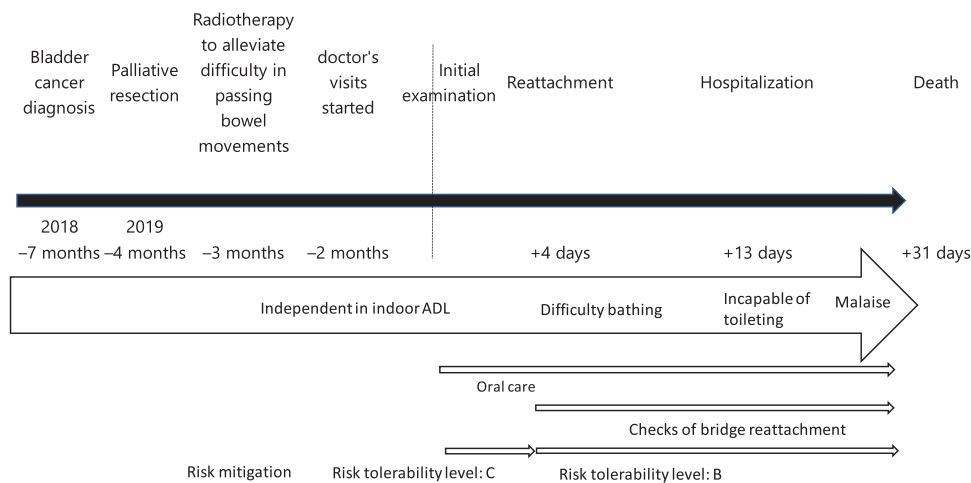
Bladder cancer diagnosis

Palliative resection

Radiotherapy to alleviate difficulty in passing bowel movements

doctor's visits started

Initial examination

Reattachment

Hospitalization

Death

2018
−7 months

2019
−4 months

−3 months

−2 months

+4 days

+13 days

+31 days

Independent in indoor ADL

Difficulty bathing

Incapable of toileting

Malaise

Oral care

Checks of bridge reattachment

Risk mitigation

Risk tolerability level: C

Risk tolerability level: B